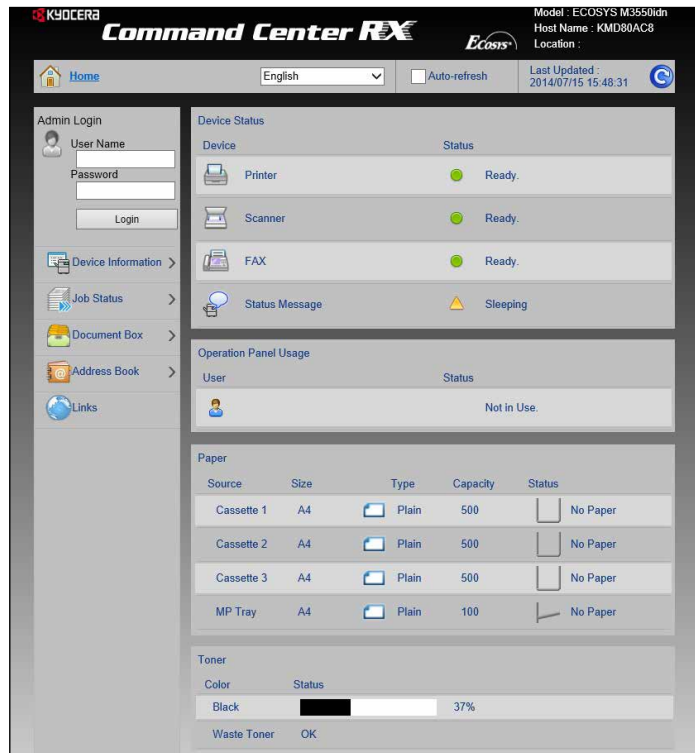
KYOCERA
Command Center RX
Ecosys
Model : ECOSYS M3550idn
Host Name : KMD80AC8
Location :

Home
English
Auto-refresh
Last Updated : 2014/07/15 15:48:31

Admin Login
User Name
Password
Login

Device Information
Job Status
Document Box
Address Book
Links

Device Status
| Device | Status |
|---|---|
| Printer | Ready. |
| Scanner | Ready. |
| FAX | Ready. |
| Status Message | Sleeping |

Operation Panel Usage
| User | Status |
|---|---|
| | Not in Use. |

Paper
| Source | Size | Type | Capacity | Status |
|---|---|---|---|---|
| Cassette 1 | A4 | Plain | 500 | No Paper |
| Cassette 2 | A4 | Plain | 500 | No Paper |
| Cassette 3 | A4 | Plain | 500 | No Paper |
| MP Tray | A4 | Plain | 100 | No Paper |

Toner
| Color | Status | |
|---|---|---|
| Black | | 37% |
| Waste Toner | OK | |